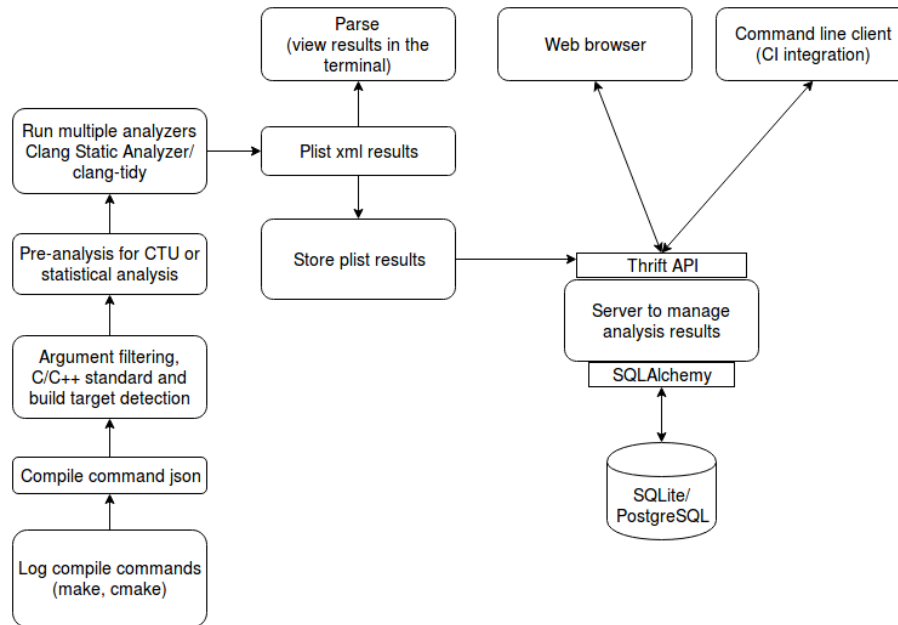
Log compile commands (make, cmake)

Compile command json

Argument filtering, C/C++ standard and build target detection

Pre-analysis for CTU or statistical analysis

Run multiple analyzers Clang Static Analyzer/ clang-tidy

Plist xml results

Parse (view results in the terminal)

Store plist results

Web browser

Command line client (CI integration)

Thrift API

Server to manage analysis results

SQLAlchemy

SQLite/ PostgreSQL